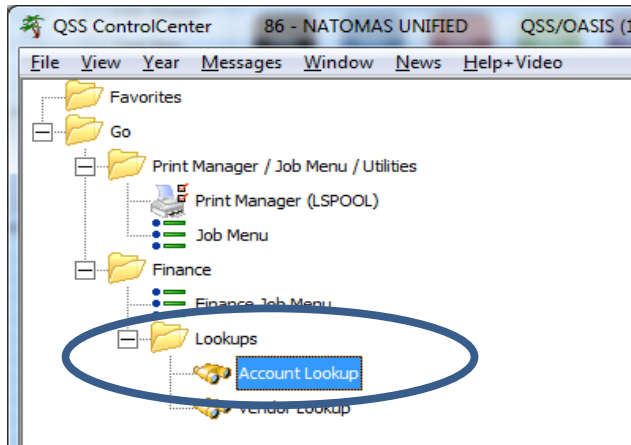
QSS ControlCenter 86 - NATOMAS UNIFIED QSS/OASIS (1

File View Year Messages Window News Help+Video

Favorites
Go
Print Manager / Job Menu / Utilities
Print Manager (LSPOOL)
Job Menu
Finance
Finance Job Menu
Lookups
Account Lookup
Vendor Lookup